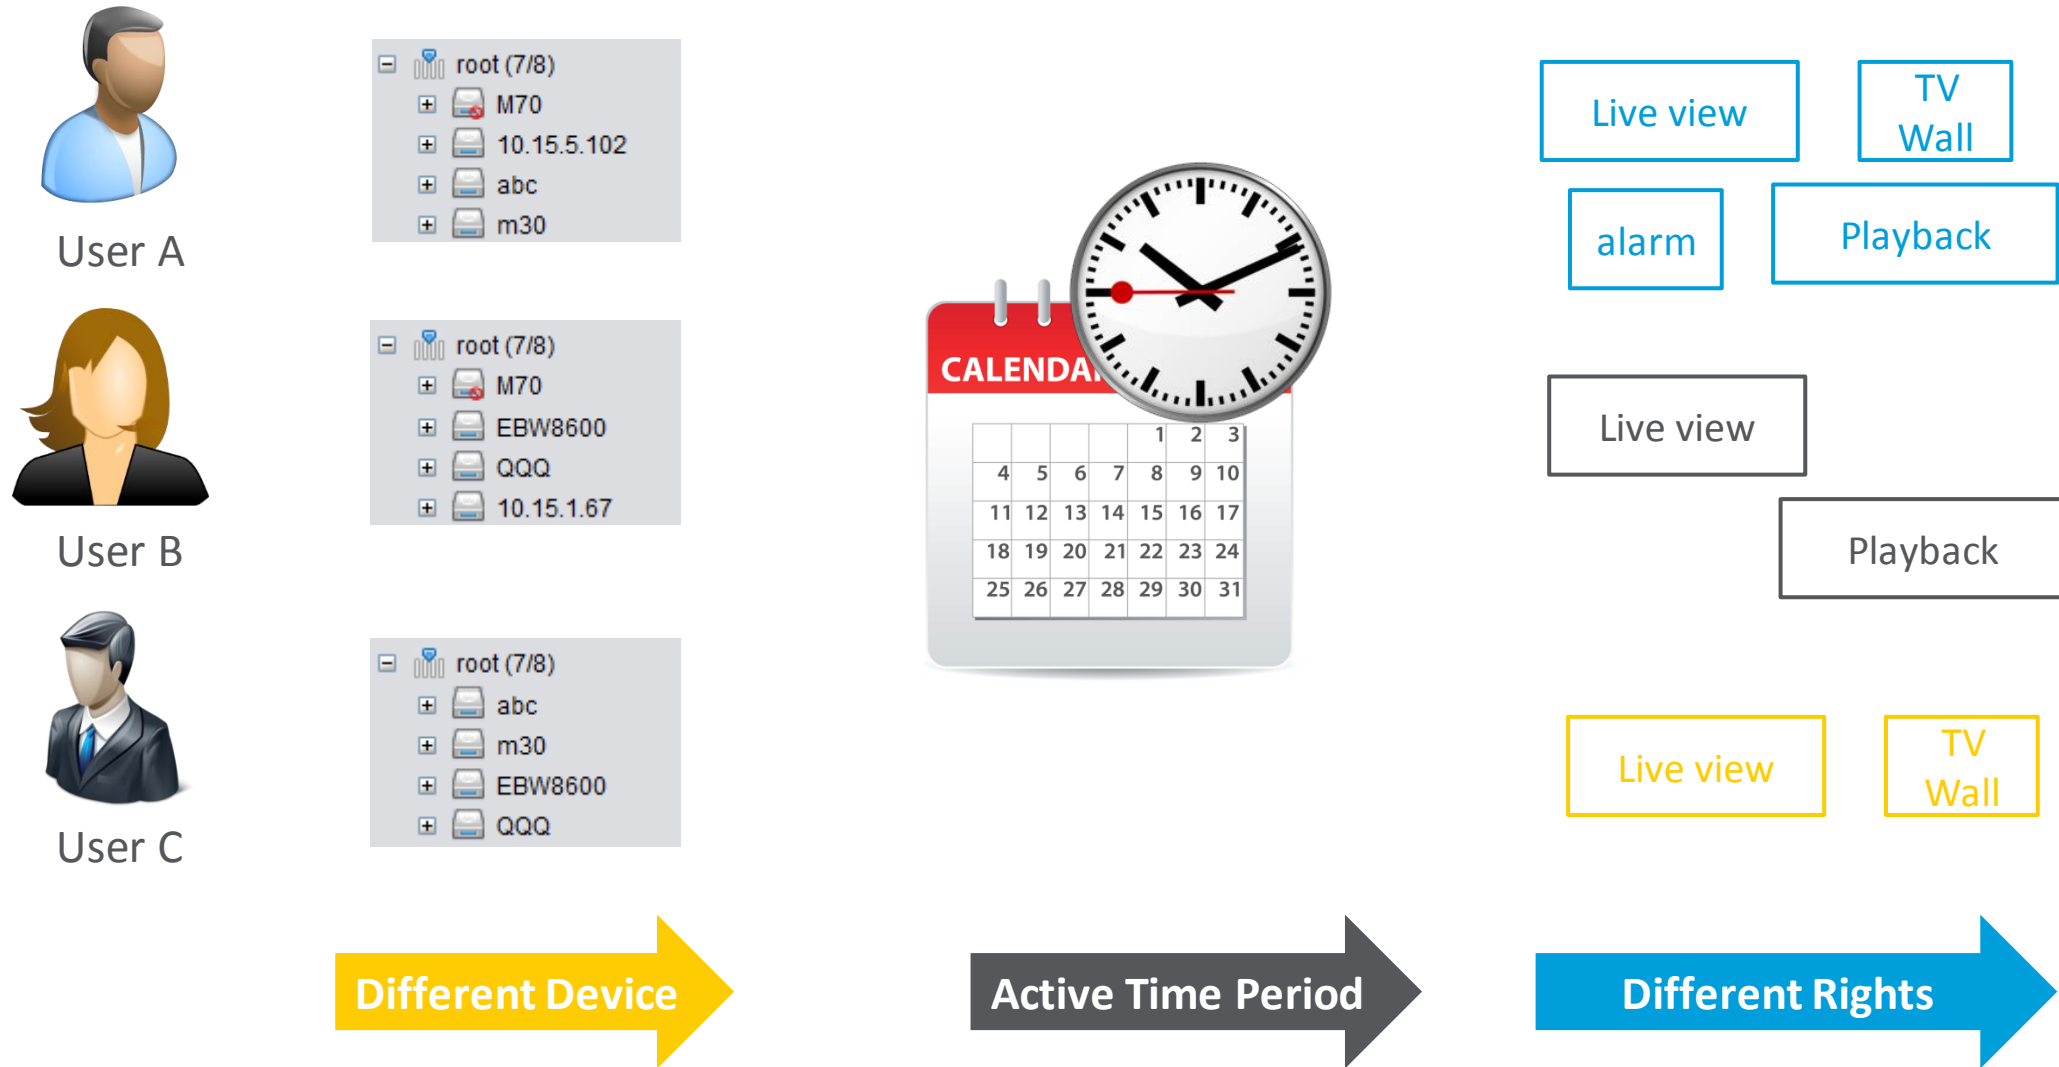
User A

root (7/8)
M70
10.15.5.102
abc
m30

Live view

TV Wall

alarm

Playback

User B

root (7/8)
M70
EBW8600
QQQ
10.15.1.67

CALENDA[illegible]

| | | | | 1 | 2 | 3 |
|---|---|---|---|---|---|---|
| 4 | 5 | 6 | 7 | 8 | 9 | 10 |
| 11 | 12 | 13 | 14 | 15 | 16 | 17 |
| 18 | 19 | 20 | 21 | 22 | 23 | 24 |
| 25 | 26 | 27 | 28 | 29 | 30 | 31 |

Live view

Playback

User C

root (7/8)
abc
m30
EBW8600
QQQ

Live view

TV Wall

Different Device

Active Time Period

Different Rights